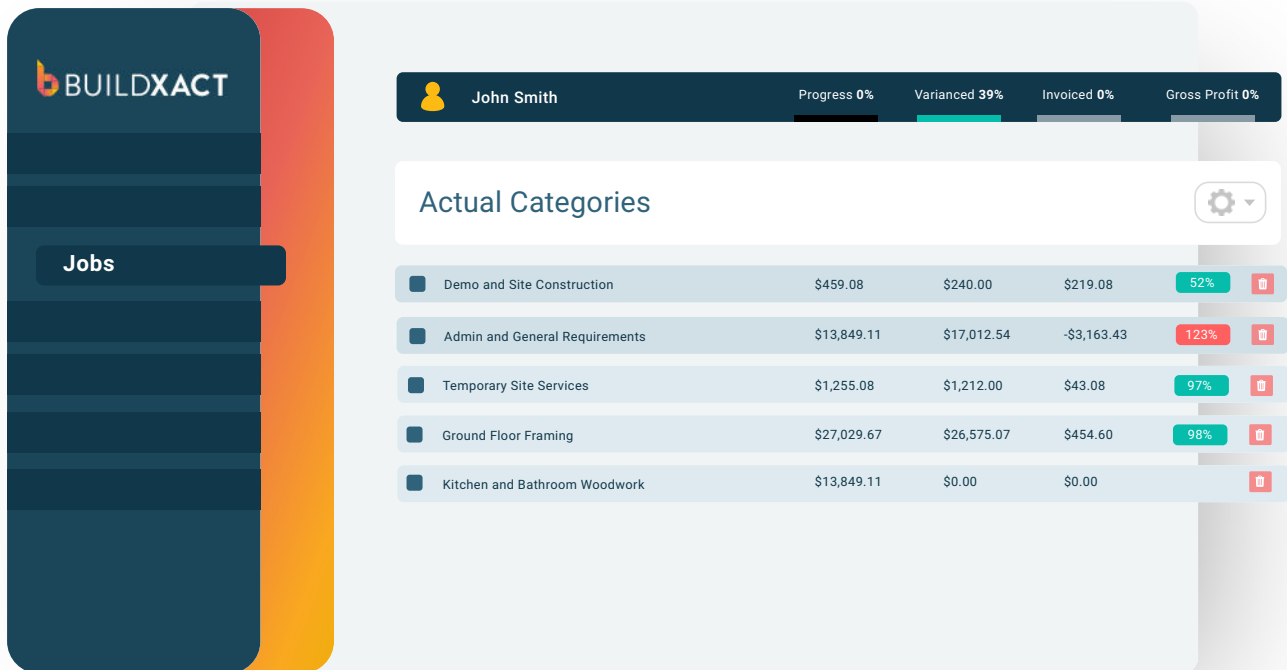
BUILDXACT

Jobs

John Smith

Progress **0%**

Varianced **39%**

Invoiced **0%**

Gross Profit **0%**

Actual Categories

| | | | | |
|---|---|---|---|---|
| Demo and Site Construction | $459.08 | $240.00 | $219.08 | 52% |
| Admin and General Requirements | $13,849.11 | $17,012.54 | -$3,163.43 | 123% |
| Temporary Site Services | $1,255.08 | $1,212.00 | $43.08 | 97% |
| Ground Floor Framing | $27,029.67 | $26,575.07 | $454.60 | 98% |
| Kitchen and Bathroom Woodwork | $13,849.11 | $0.00 | $0.00 | |